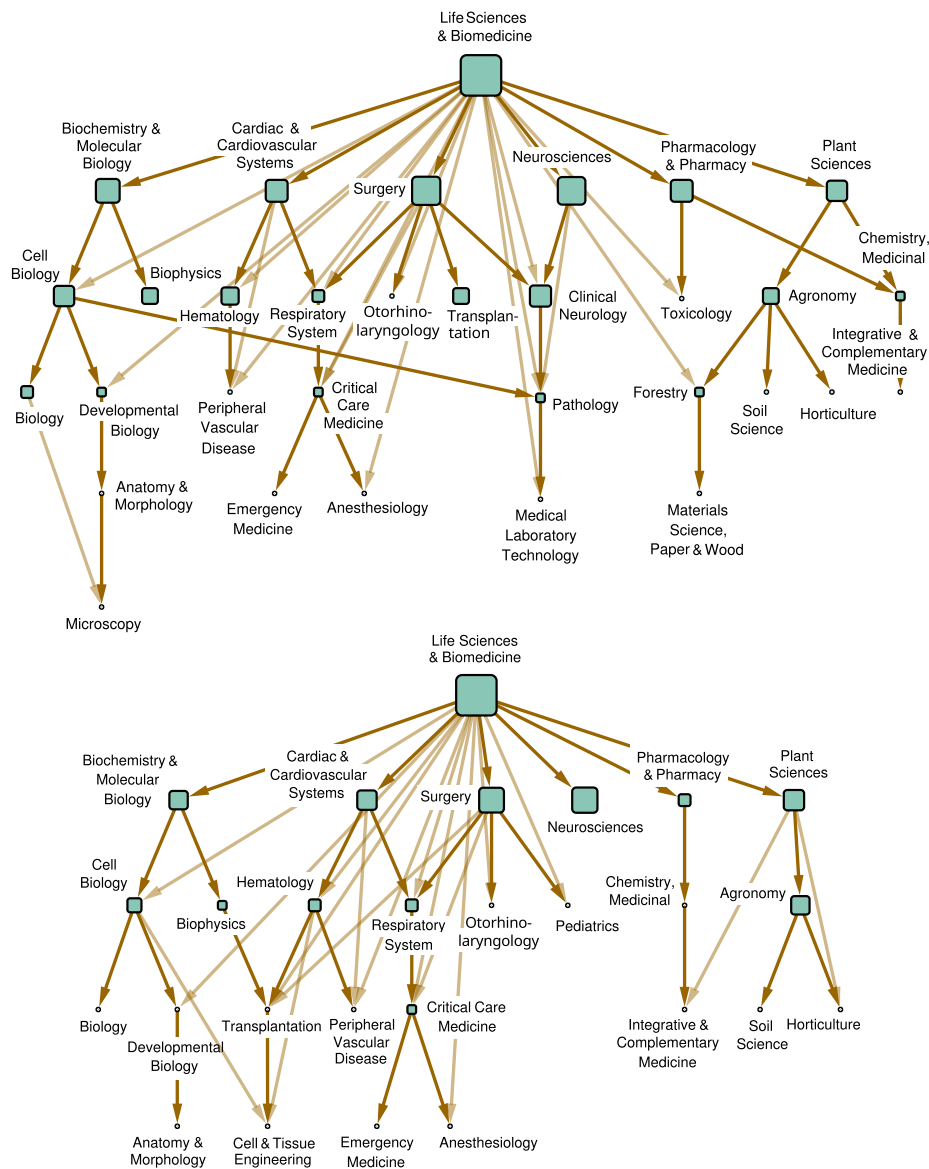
Life Sciences & Biomedicine

Biochemistry & Molecular Biology

Cardiac & Cardiovascular Systems

Surgery

Neurosciences

Pharmacology & Pharmacy

Plant Sciences

Cell Biology

Biophysics

Hematology

Respiratory System

Otorhino-laryngology

Transplan-tation

Clinical Neurology

Toxicology

Agronomy

Chemistry, Medicinal

Integrative & Complementary Medicine

Biology

Developmental Biology

Peripheral Vascular Disease

Critical Care Medicine

Pathology

Forestry

Soil Science

Horticulture

Anatomy & Morphology

Emergency Medicine

Anesthesiology

Medical Laboratory Technology

Materials Science, Paper & Wood

Microscopy

Life Sciences & Biomedicine

Biochemistry & Molecular Biology

Cardiac & Cardiovascular Systems

Surgery

Neurosciences

Pharmacology & Pharmacy

Plant Sciences

Cell Biology

Hematology

Biophysics

Respiratory System

Otorhino-laryngology

Pediatrics

Chemistry, Medicinal

Agronomy

Biology

Transplantation

Peripheral Vascular Disease

Critical Care Medicine

Integrative & Complementary Medicine

Soil Science

Horticulture

Developmental Biology

Anatomy & Morphology

Cell & Tissue Engineering

Emergency Medicine

Anesthesiology